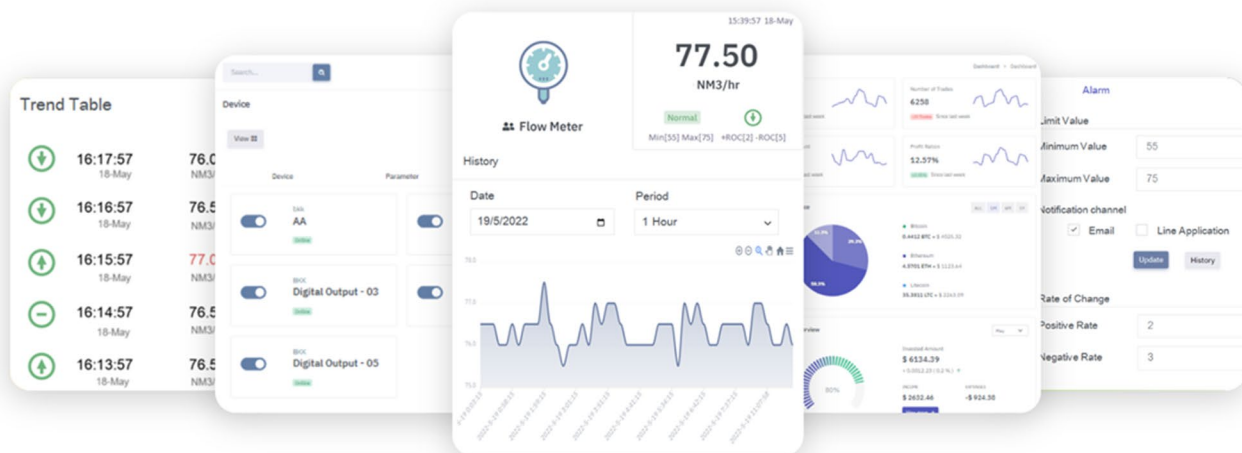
Trend Table

16:17:57
18-May
76.0
NM3/

16:16:57
18-May
76.5
NM3/

16:15:57
18-May
77.0
NM3/

16:14:57
18-May
76.5
NM3/

16:13:57
18-May
76.5
NM3/

Search...

Device

View

Device
Parameter

SAA
AA
Online

BKK
Digital Output - 03
Online

BKK
Digital Output - 05
Online

Flow Meter

15:39:57 18-May

77.50
NM3/hr

Normal

Min[55] Max[75] +ROC[2] -ROC[3]

History

Date
19/5/2022

Period
1 Hour

78.5
77.0
76.5
75.5

Dashboard > Dashboard

Number of Trades
6258

Profit Ration
12.57%

Bitcoin
Ethereum
Litecoin

$ 6134.39

$ 2632.46
-$ 924.38

80%

Alarm

Limit Value

Minimum Value
55

Maximum Value
75

Notification channel

Email
Line Application

Update
History

Rate of Change

Positive Rate
2

Negative Rate
3